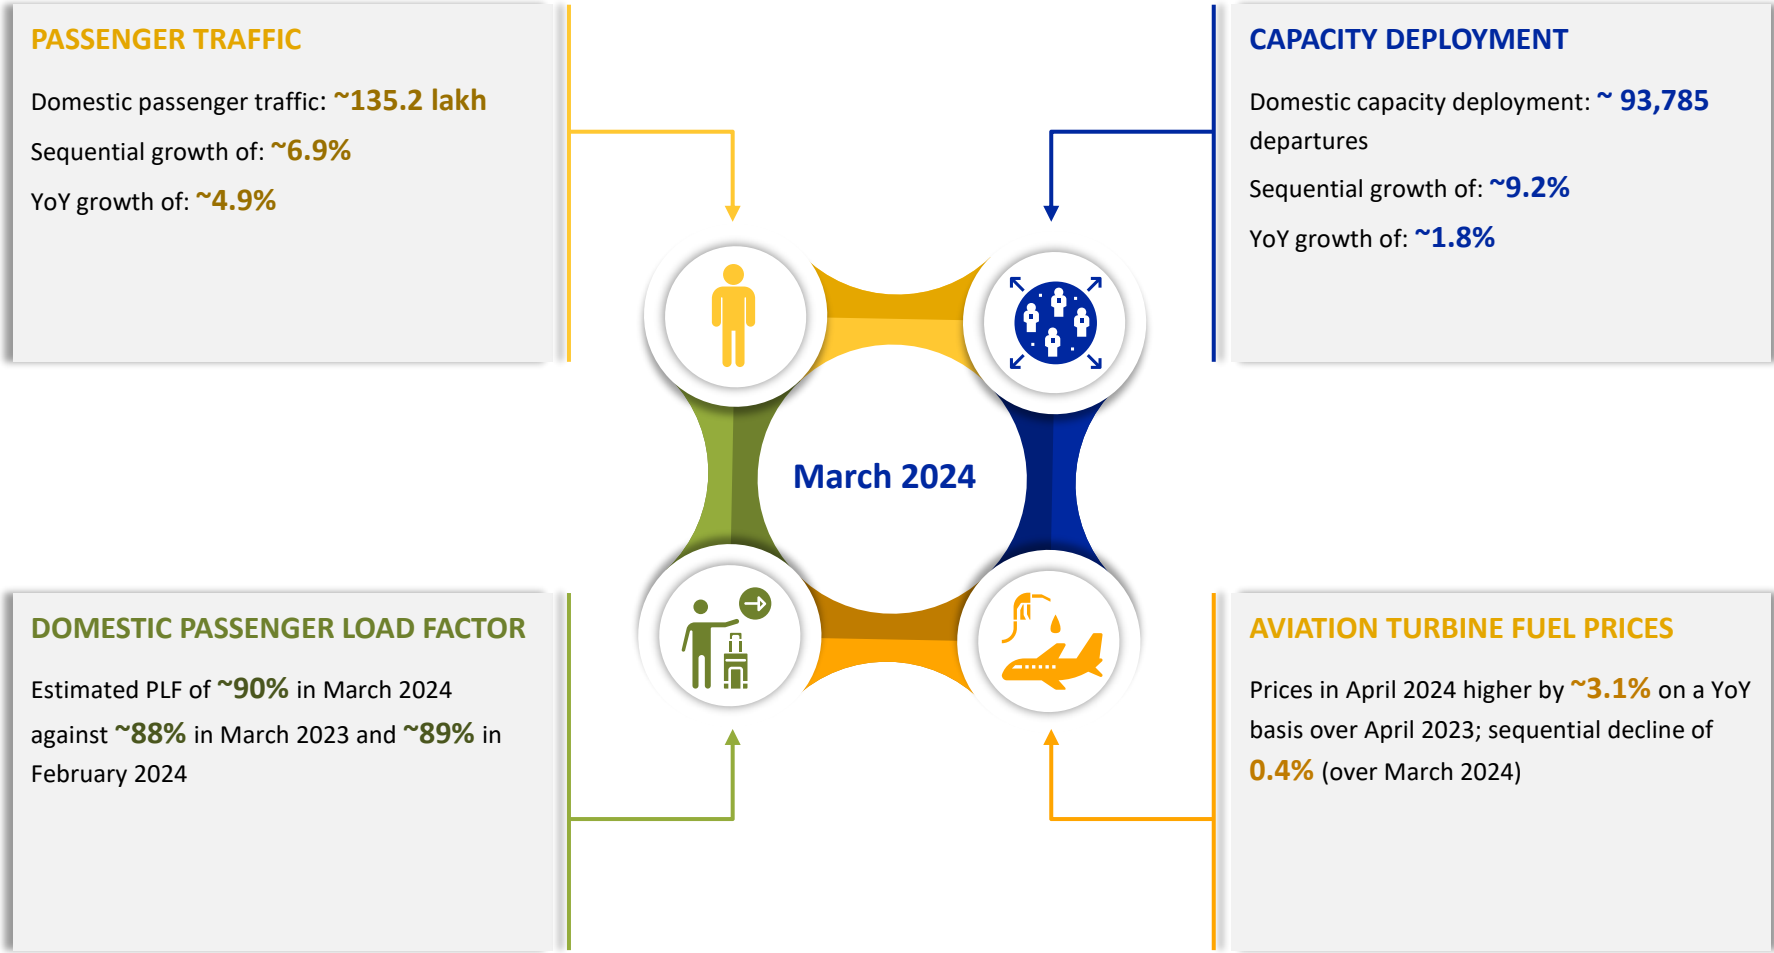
PASSENGER TRAFFIC

Domestic passenger traffic: ~135.2 lakh

Sequential growth of: ~6.9%

YoY growth of: ~4.9%

CAPACITY DEPLOYMENT

Domestic capacity deployment: ~ 93,785 departures

Sequential growth of: ~9.2%

YoY growth of: ~1.8%

March 2024

DOMESTIC PASSENGER LOAD FACTOR

Estimated PLF of ~90% in March 2024 against ~88% in March 2023 and ~89% in February 2024

AVIATION TURBINE FUEL PRICES

Prices in April 2024 higher by ~3.1% on a YoY basis over April 2023; sequential decline of 0.4% (over March 2024)